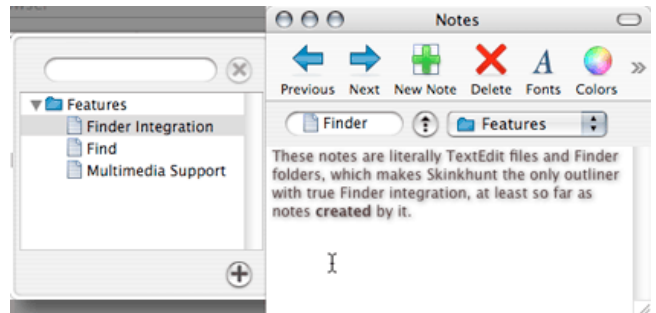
Notes

Previous Next New Note Delete Fonts Colors

Features
Finder Integration
Find
Multimedia Support

Finder
Features

These notes are literally TextEdit files and Finder folders, which makes Skinkhunt the only outliner with true Finder integration, at least so far as notes **created** by it.